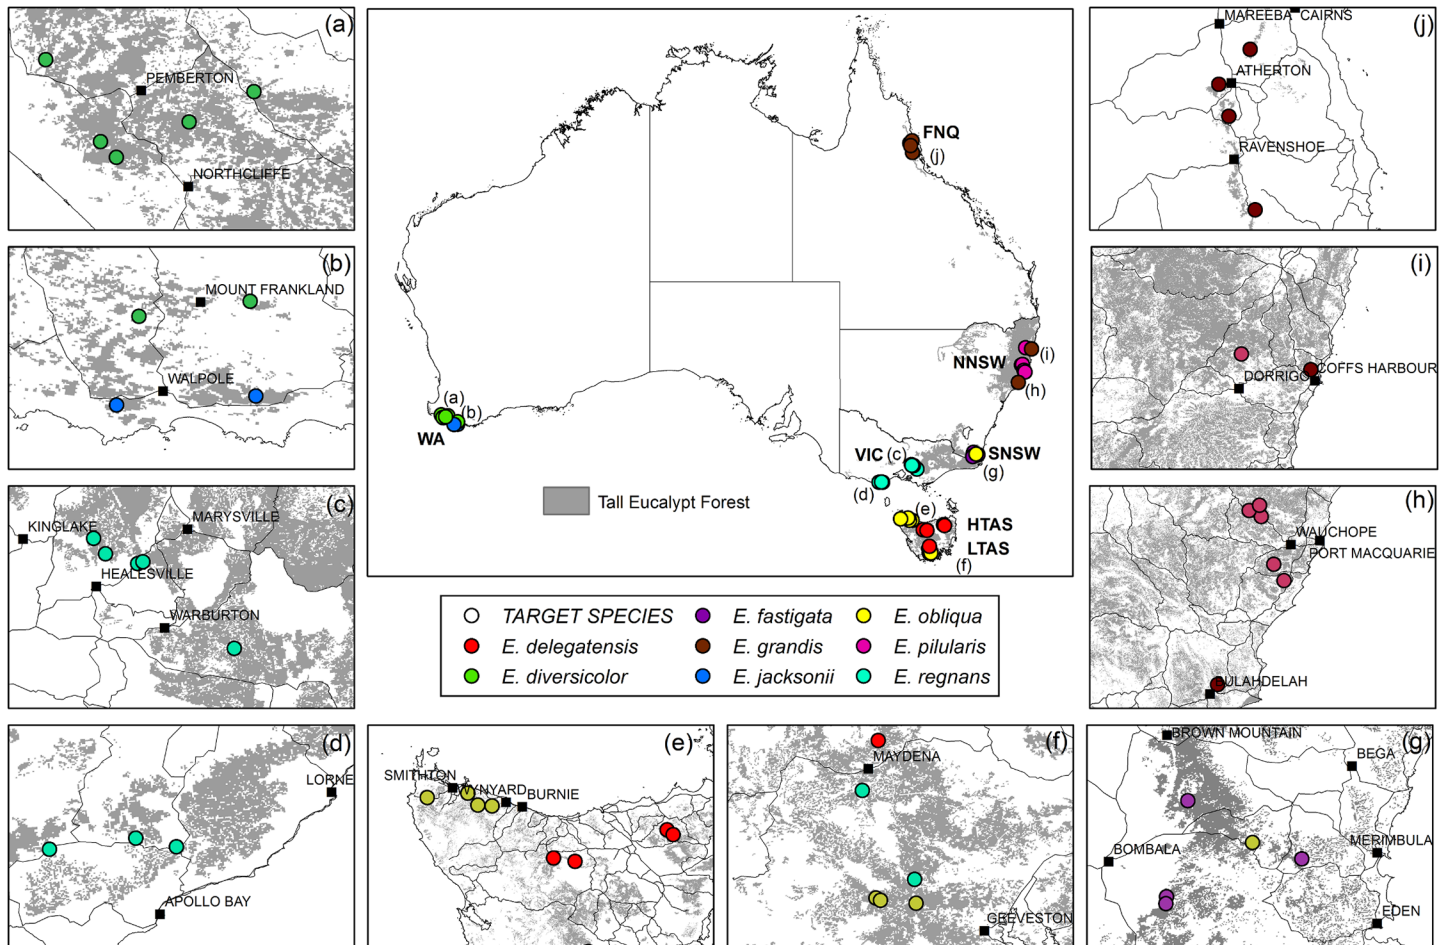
(a)
PEMBERTON
NORTHCLIFFE

(b)
MOUNT FRANKLAND
WALPOLE

(c)
KINGLAKE
MARYSVILLE
HEALESVILLE
WARBURTON

(d)
LORNE
APOLLO BAY

FNQ
(j)
NNSW
(i)
(h)
SNSW
(g)
VIC
(c)
(d)
(e)
HTAS
LTAS
(f)
(a)
(b)
WA
Tall Eucalypt Forest

TARGET SPECIES
E. delegatensis
E. diversicolor
E. fastigata
E. grandis
E. jacksonii
E. obliqua
E. pilularis
E. regnans

(j)
MAREEBA
CAIRNS
ATHERTON
RAVENSHOE

(i)
DORRIGO
COFFS HARBOUR

(h)
WAUCHOPE
PORT MACQUARIE
BULAHDELAH

(e)
SMITHTON
WYNYARD
BURNIE

(f)
MAYDENA
GEEVESTON

(g)
BROWN MOUNTAIN
BEGA
BOMBALA
MERIMBULA
EDEN